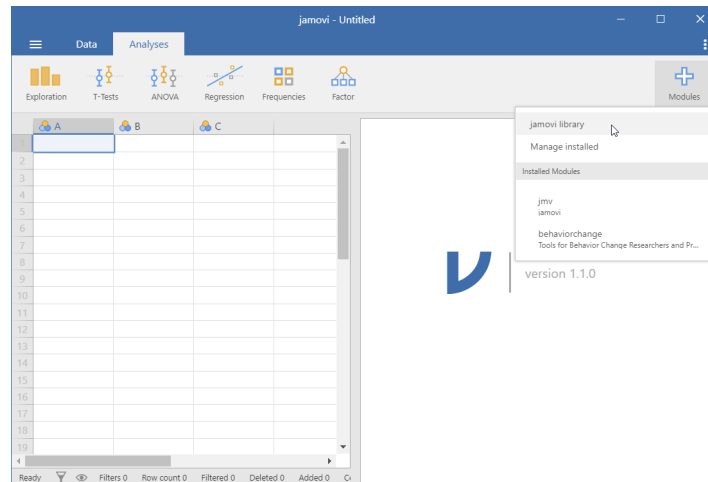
jamovi - Untitled

Data Analyses

Exploration T-Tests ANOVA Regression Frequencies Factor Modules

A B C

1
2
3
4
5
6
7
8
9
10
11
12
13
14
15
16
17
18
19

jamovi library
Manage installed
Installed Modules
jmv
jamovi
behaviorchange
Tools for Behavior Change Researchers and Pr...

version 1.1.0

Ready Filters 0 Row count 0 Filtered 0 Deleted 0 Added 0 C